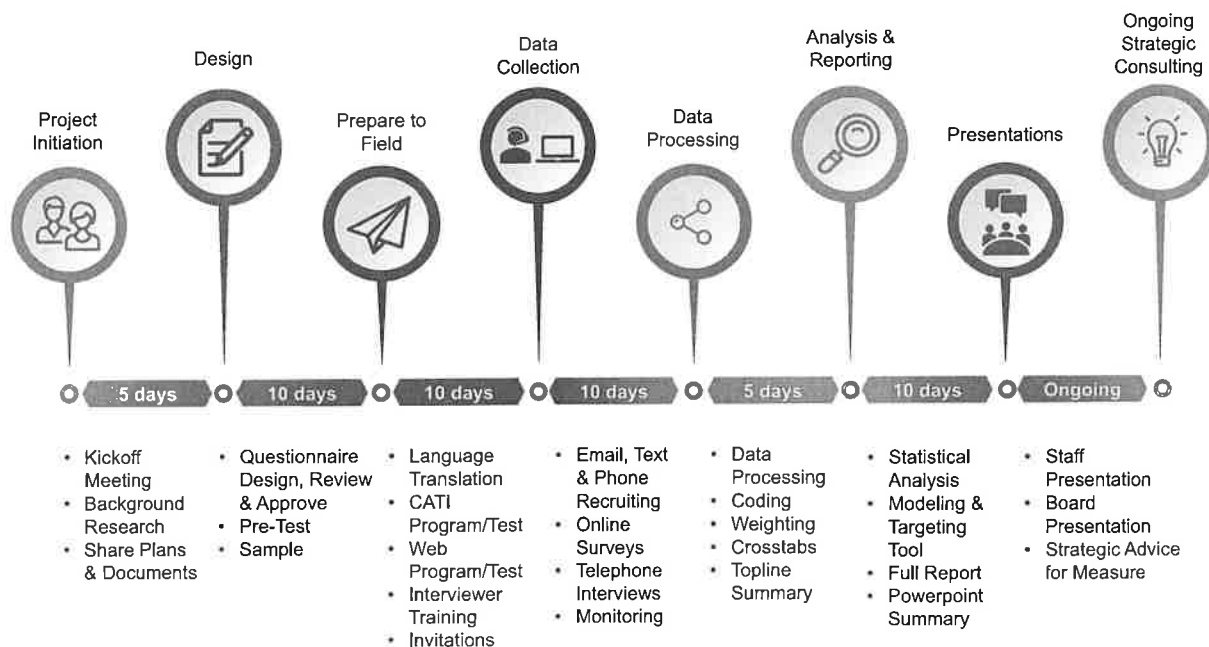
Project Initiation

Design

Prepare to Field

Data Collection

Data Processing

Analysis & Reporting

Presentations

Ongoing Strategic Consulting

5 days

10 days

10 days

10 days

5 days

10 days

Ongoing

- Kickoff Meeting
- Background Research
- Share Plans & Documents

- Questionnaire Design, Review & Approve
- Pre-Test
- Sample

- Language Translation
- CATI Program/Test
- Web Program/Test
- Interviewer Training
- Invitations

- Email, Text & Phone Recruiting
- Online Surveys
- Telephone Interviews
- Monitoring

- Data Processing
- Coding
- Weighting
- Crosstabs
- Topline Summary

- Statistical Analysis
- Modeling & Targeting Tool
- Full Report
- Powerpoint Summary

- Staff Presentation
- Board Presentation
- Strategic Advice for Measure